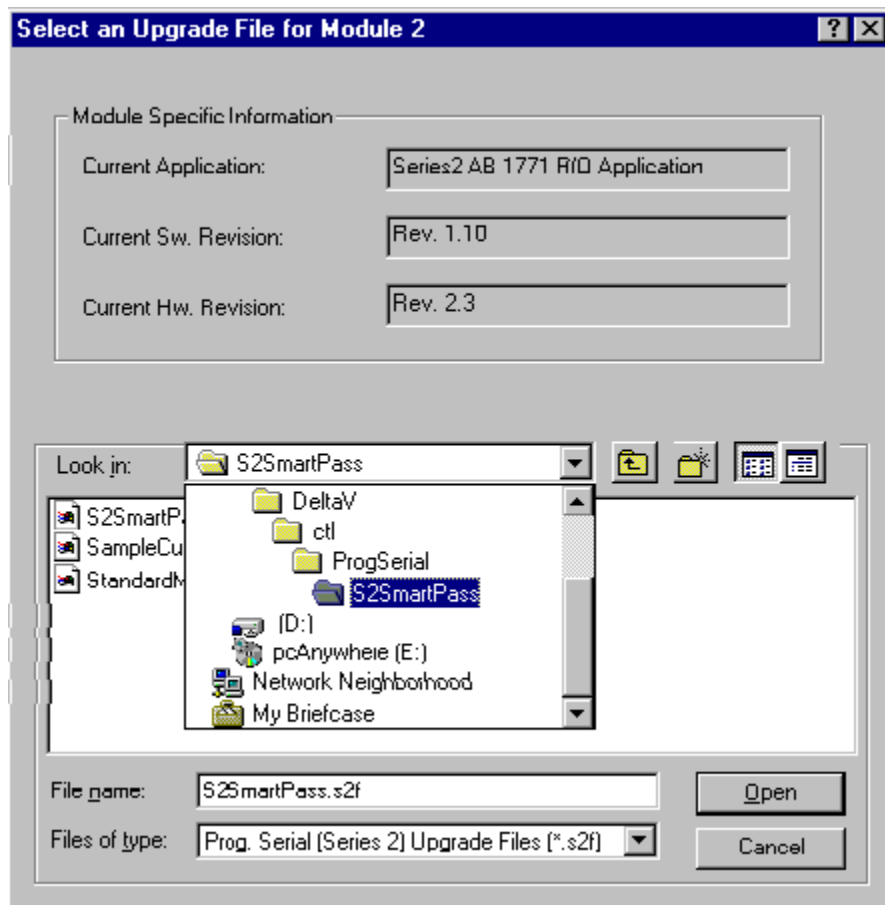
Select an Upgrade File for Module 2

? X

Module Specific Information

Current Application: Series2 AB 1771 RfO Application

Current Sw. Revision: Rev. 1.10

Current Hw. Revision: Rev. 2.3

Look in: S2SmartPass

DeltaV
ctl
ProgSerial
S2SmartPass
(D:)
pcAnywhere (E:)
Network Neighborhood
My Briefcase

S2SmartP
SampleCu
StandardM

File name: S2SmartPass.s2f

Files of type: Prog. Serial (Series 2) Upgrade Files (*.s2f)

Open

Cancel